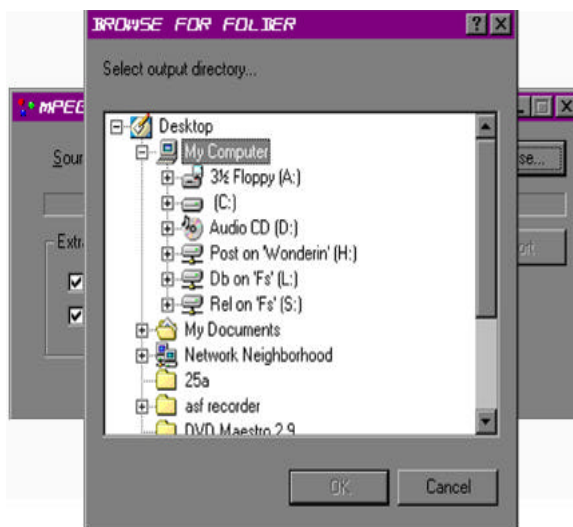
BROWSE FOR FOLDER
? X

Select output directory...

Desktop
My Computer
3½ Floppy (A:)
(C:)
Audio CD (D:)
Post on 'Wonderin' (H:)
Db on 'Fs' (L:)
Rel on 'Fs' (S:)
My Documents
Network Neighborhood
25a
asf recorder
DVD Maestro 2.9

OK
Cancel

MPEG
Sour
se...
Extr
ort